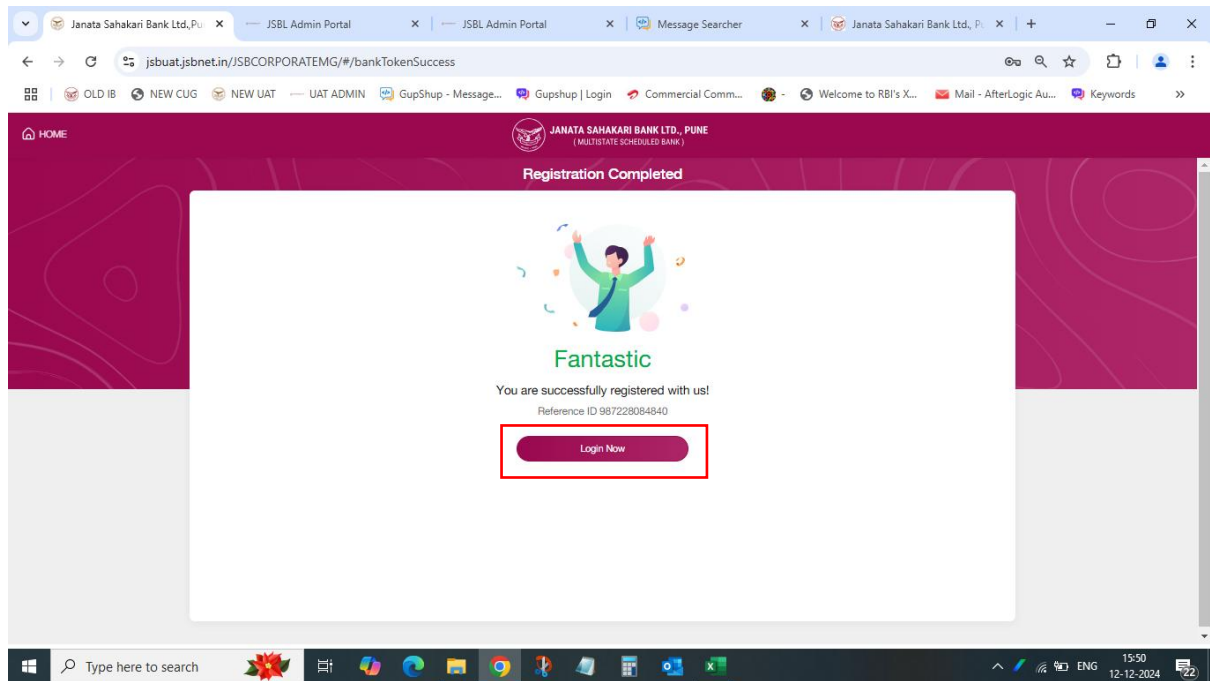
Janata Sahakari Bank Ltd., Pu ×
JSBL Admin Portal ×
JSBL Admin Portal ×
Message Searcher ×
Janata Sahakari Bank Ltd., P ×
+

jsbuat.jsbnet.in/JSBCORPORATEMG/#/bankTokenSuccess

OLD IB
NEW CUG
NEW UAT
UAT ADMIN
GupShup - Message...
Gupshup | Login
Commercial Comm...
-
Welcome to RBI's X...
Mail - AfterLogic Au...
Keywords
»

HOME

JANATA SAHAKARI BANK LTD., PUNE
( MULTISTATE SCHEDULED BANK )

Registration Completed

Fantastic

You are successfully registered with us!

Reference ID 987228084840

Login Now

Type here to search

ENG
15:50
12-12-2024
22